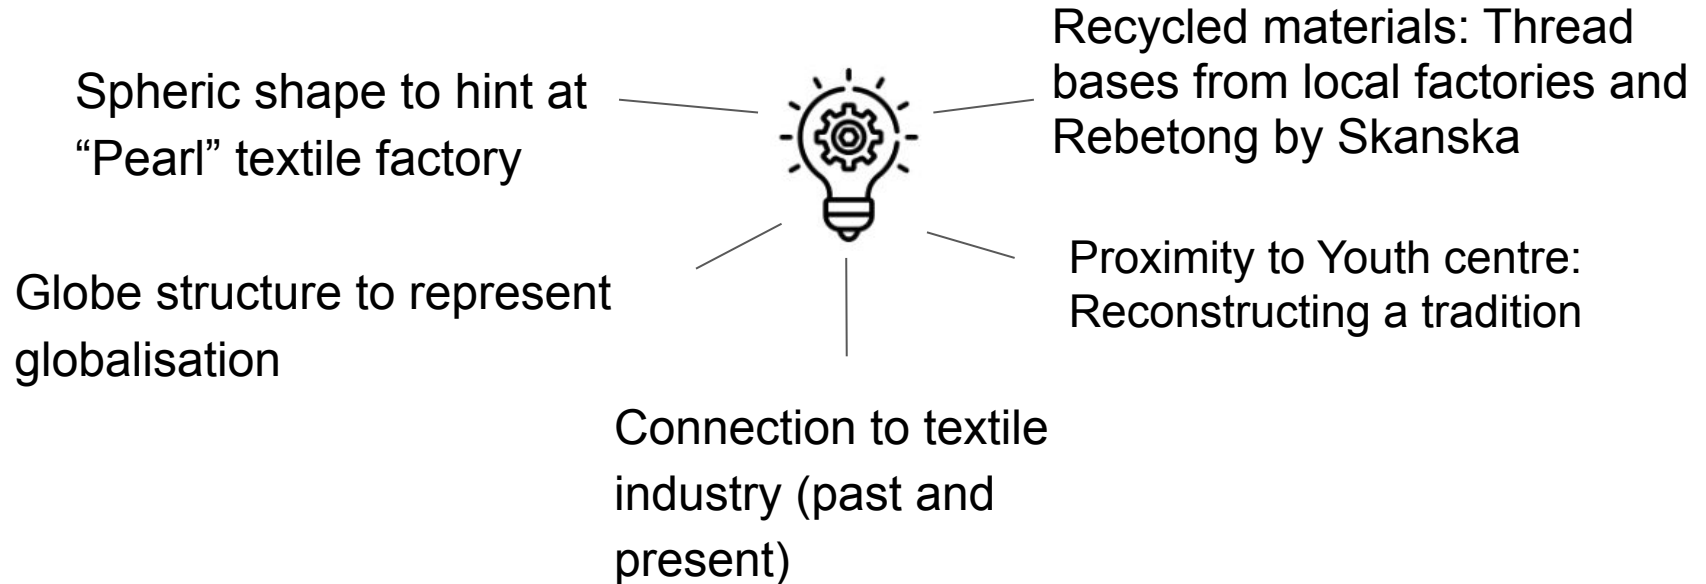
Spheric shape to hint at "Pearl" textile factory

Recycled materials: Thread bases from local factories and Rebetong by Skanska

Globe structure to represent globalisation

Proximity to Youth centre: Reconstructing a tradition

Connection to textile industry (past and present)